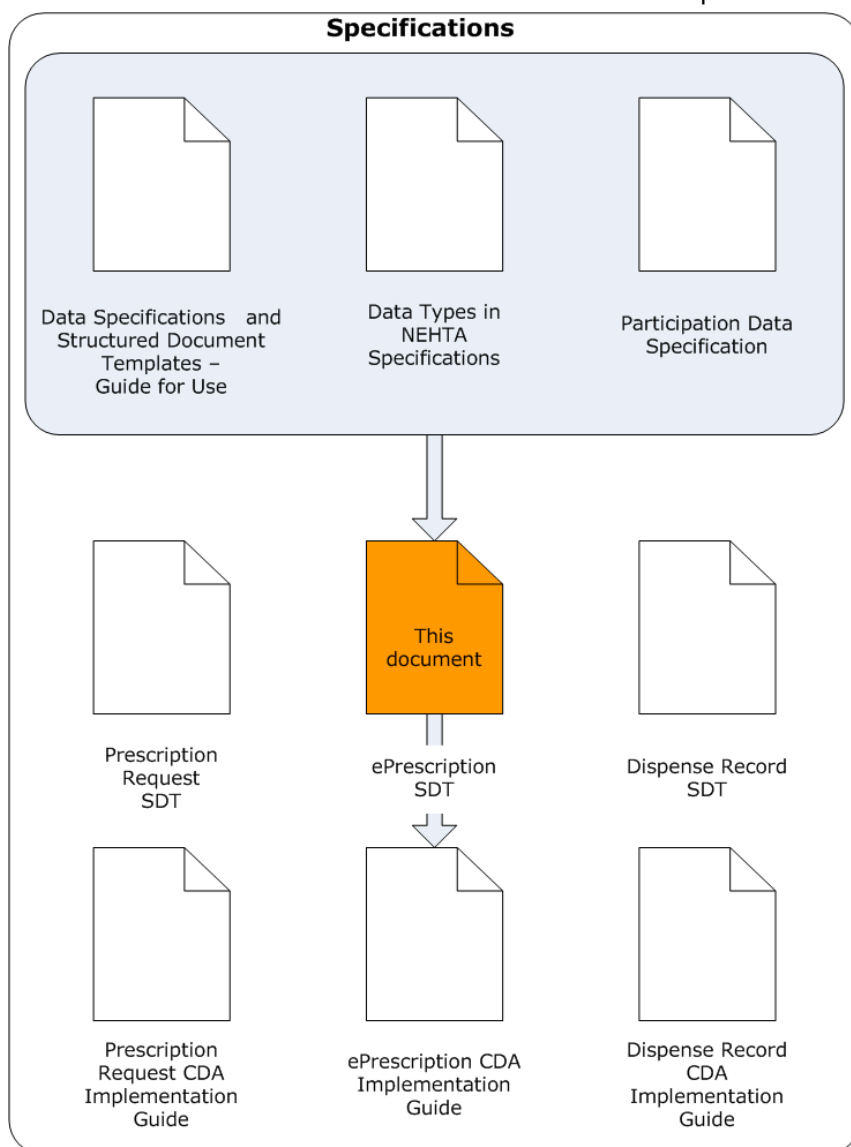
Specifications

Data Specifications and Structured Document Templates – Guide for Use

Data Types in NEHTA Specifications

Participation Data Specification

This document

Prescription Request SDT

ePrescription SDT

Dispense Record SDT

Prescription Request CDA Implementation Guide

ePrescription CDA Implementation Guide

Dispense Record CDA Implementation Guide